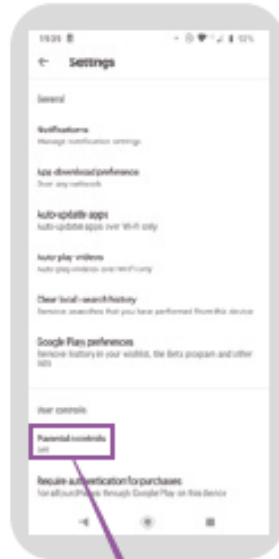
15:35
← Settings

General

Notifications
Manage notification settings

App download preference
Over any network

Auto-update apps
Auto-update apps over Wi-Fi only

Auto-play videos
Auto-play videos over Wi-Fi only

Clear local search history
Remove searches that you have performed from this device

Google Play preferences
Remove history in your wishlist, the Beta program and other lists

User controls

Parental controls
Off

Require authentication for purchases
For all purchases through Google Play on this device